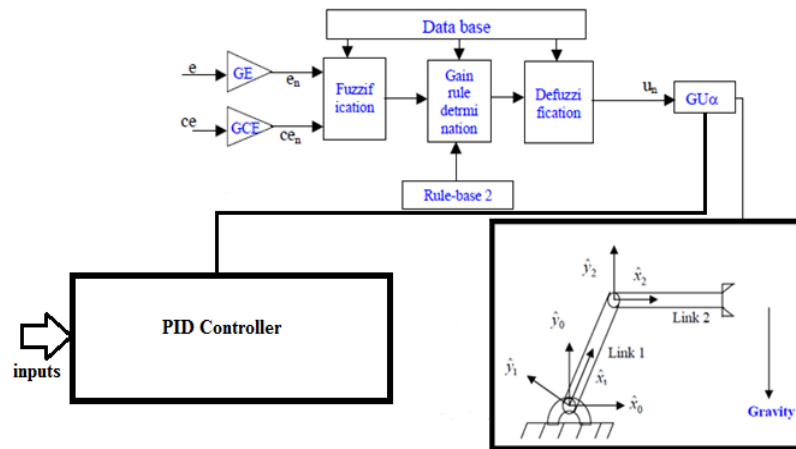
Data base

e

GE

$e_n$

ce

GCE

$ce_n$

Fuzzif ication

Gain rule detrmi nation

Defuzzi fication

$u_n$

GUα

Rule-base 2

PID Controller

inputs

$\hat{y}_2$

$\hat{x}_2$

Link 2

$\hat{y}_0$

Link 1

$\hat{y}_1$

$\hat{x}_1$

$\hat{x}_0$

Gravity